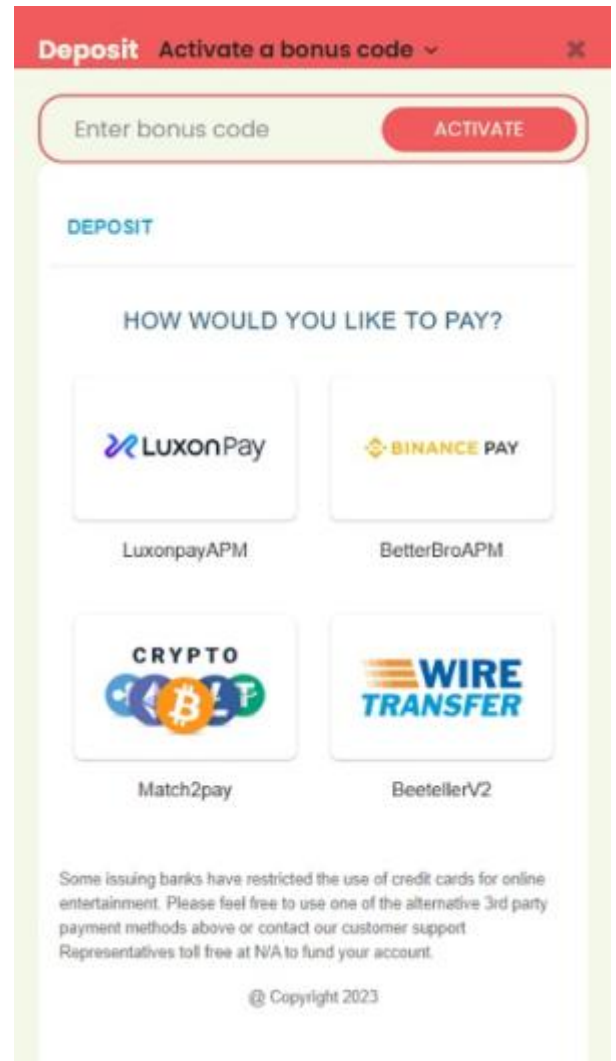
Deposit Activate a bonus code ⌄

Enter bonus code ACTIVATE

DEPOSIT

HOW WOULD YOU LIKE TO PAY?

LuxonPay

LuxonpayAPM

BINANCE PAY

BetterBroAPM

CRYPTO

Match2pay

WIRE TRANSFER

BeetellerV2

Some issuing banks have restricted the use of credit cards for online entertainment. Please feel free to use one of the alternative 3rd party payment methods above or contact our customer support Representatives toll free at N/A to fund your account.

@ Copyright 2023